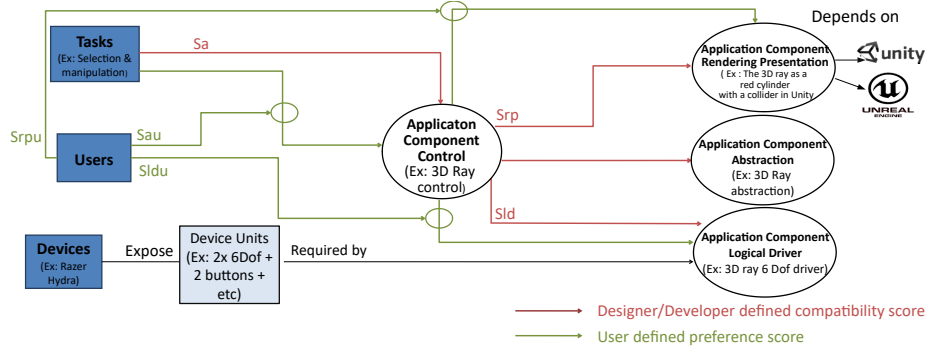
Depends on

Tasks
(Ex: Selection & manipulation)

Sa

Application Component Rendering Presentation
( Ex : The 3D ray as a red cylinder with a collider in Unity

unity

UNREAL ENGINE

Srpu

Sau

Users

Sldu

Applicaton Component Control
(Ex: 3D Ray control)

Srp

Application Component Abstraction
(Ex: 3D Ray abstraction)

Sld

Devices
(Ex: Razer Hydra)

Expose

Device Units
(Ex: 2x 6Dof + 2 buttons + etc)

Required by

Application Component Logical Driver
(Ex: 3D ray 6 Dof driver)

Designer/Developer defined compatibility score

User defined preference score